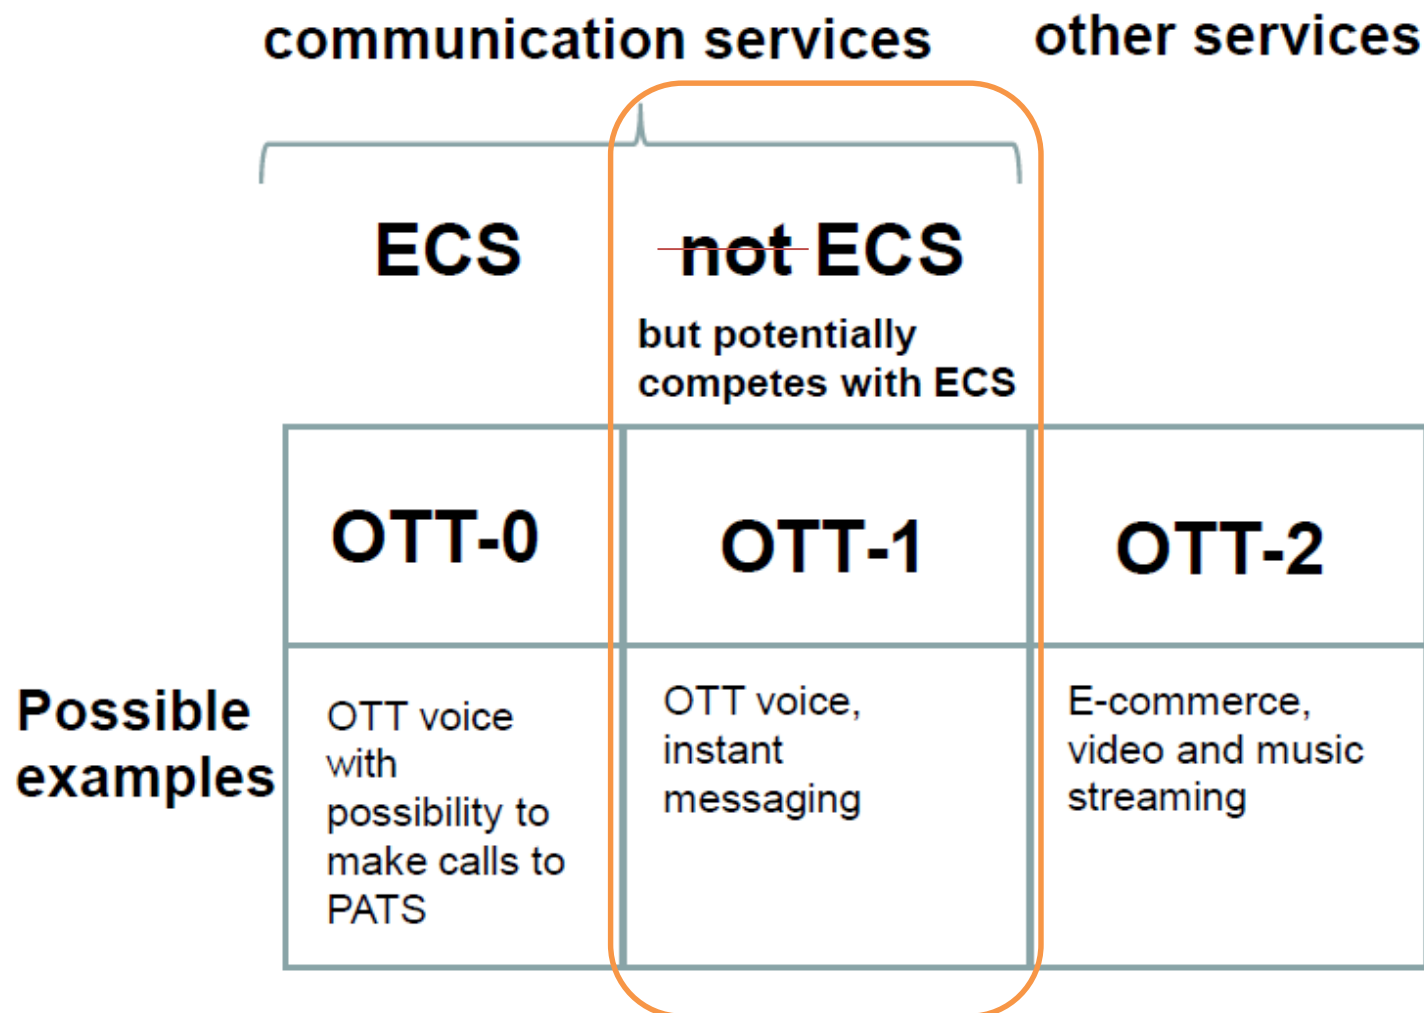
communication services

other services

ECS

not ECS

but potentially competes with ECS

| | OTT-0 | OTT-1 | OTT-2 |
|---|---|---|---|
| Possible examples | OTT voice with possibility to make calls to PATS | OTT voice, instant messaging | E-commerce, video and music streaming |